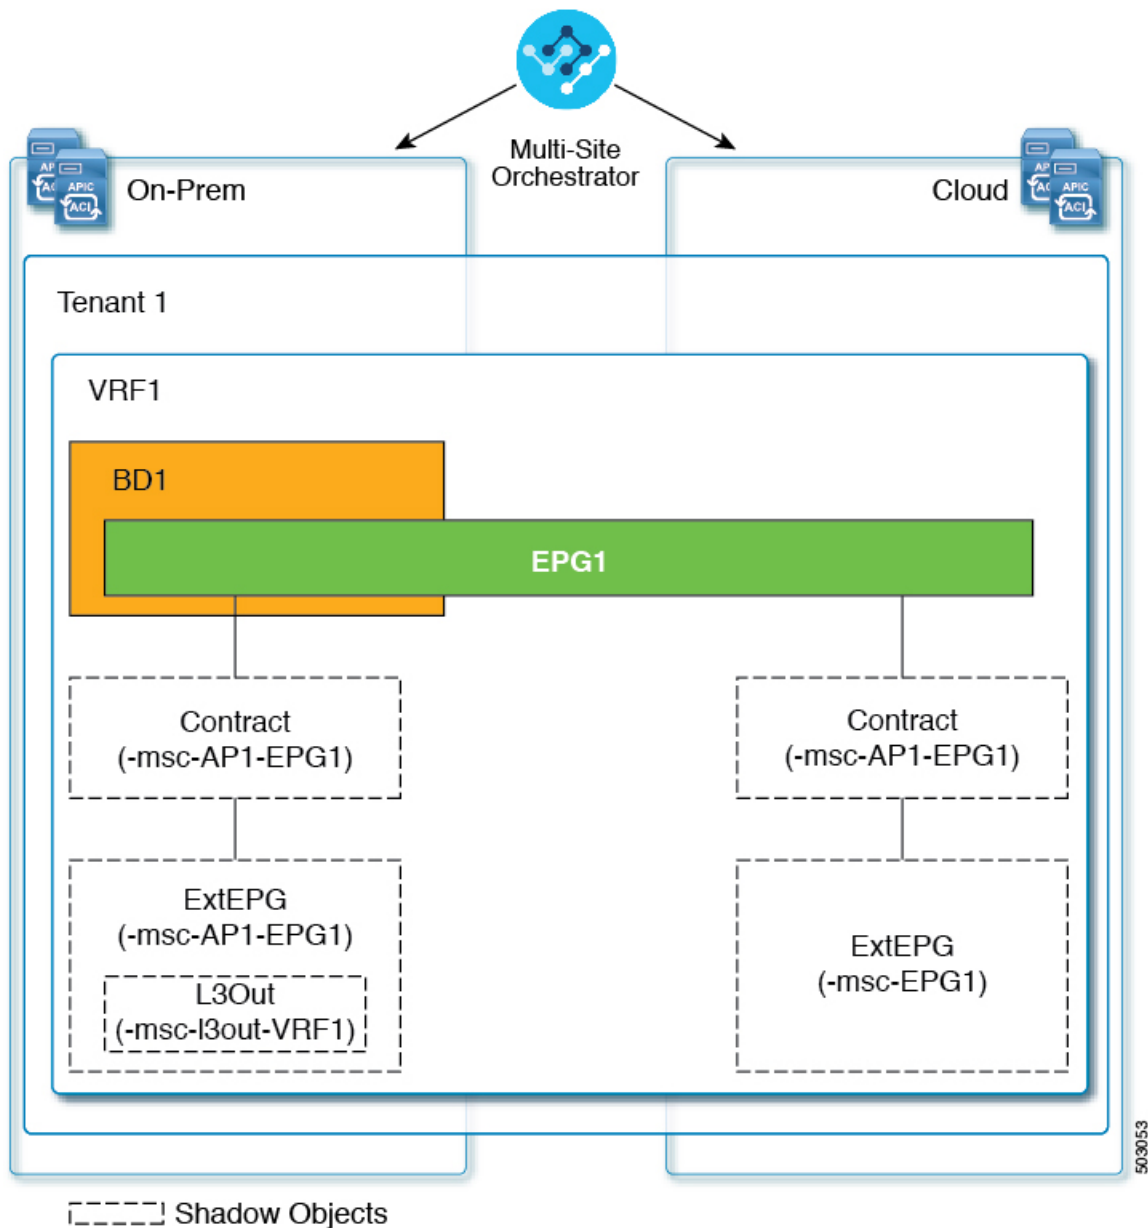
Multi-Site Orchestrator

APIC ACI

APIC ACI

On-Prem

Cloud

Tenant 1

VRF1

BD1

EPG1

Contract (-msc-AP1-EPG1)

Contract (-msc-AP1-EPG1)

ExtEPG (-msc-AP1-EPG1)

L3Out (-msc-l3out-VRF1)

ExtEPG (-msc-EPG1)

503053

Shadow Objects